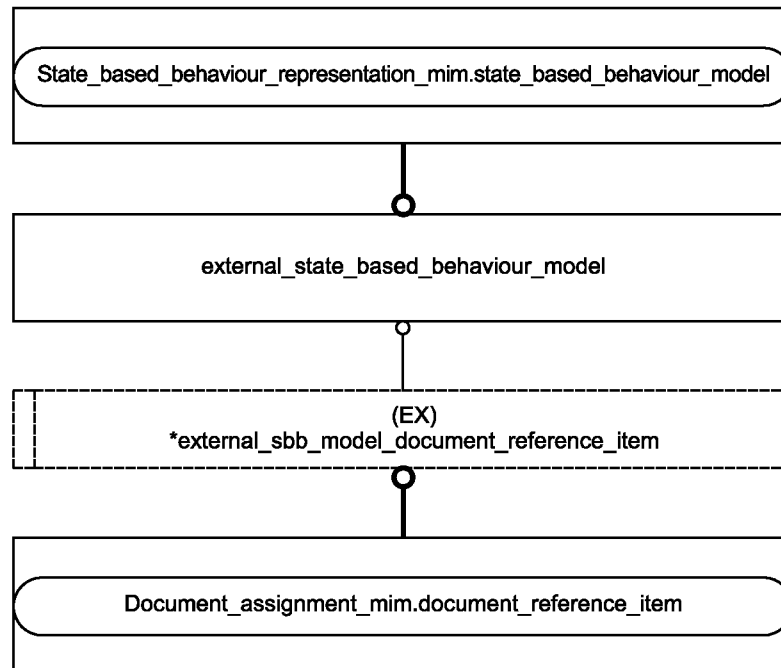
State_based_behaviour_representation_mim.state_based_behaviour_model

external_state_based_behaviour_model

(EX)
*external_sbb_model_document_reference_item

Document_assignment_mim.document_reference_item